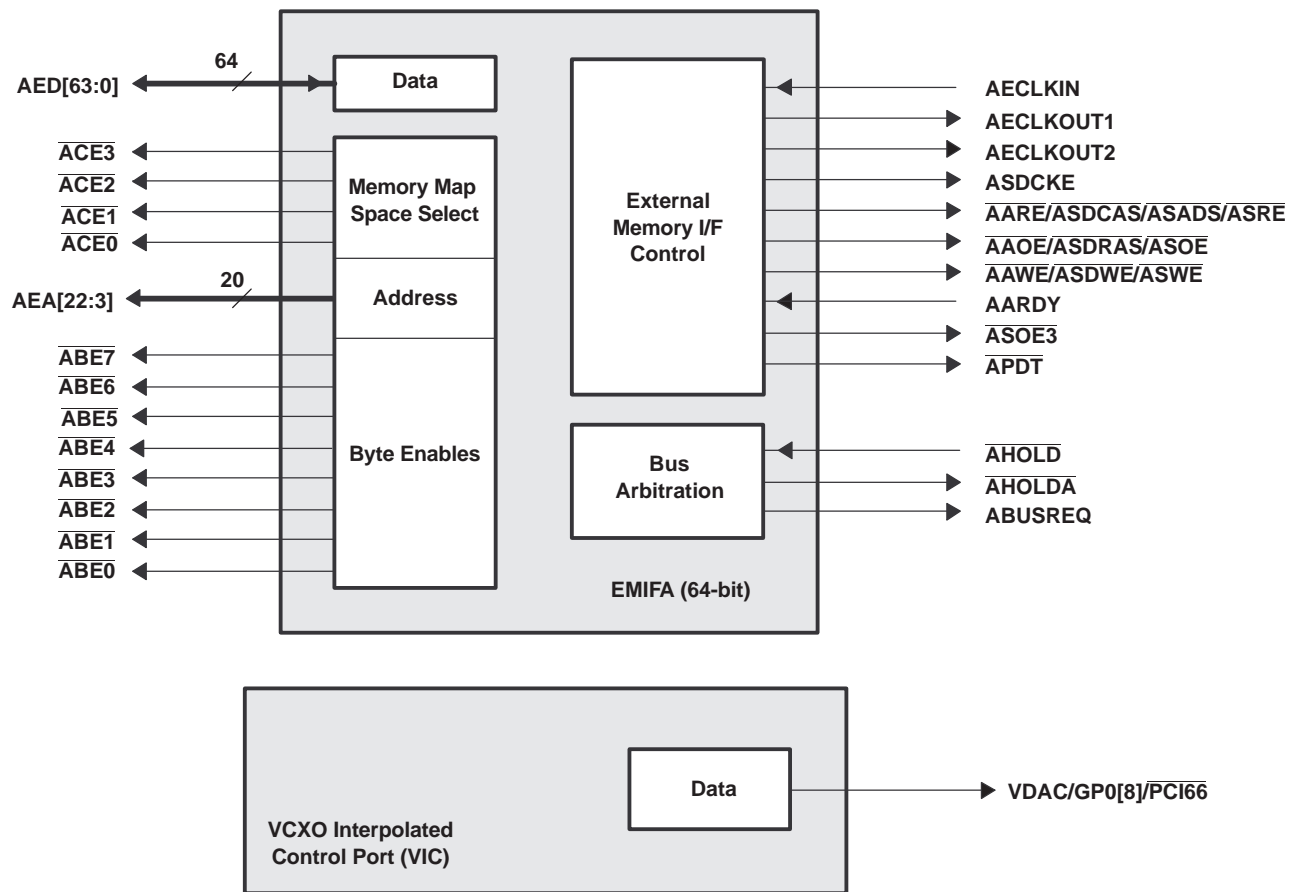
64
AED[63:0]
Data
$\overline{ACE3}$
$\overline{ACE2}$
$\overline{ACE1}$
$\overline{ACE0}$
Memory Map Space Select
20
AEA[22:3]
Address
$\overline{ABE7}$
$\overline{ABE6}$
$\overline{ABE5}$
$\overline{ABE4}$
$\overline{ABE3}$
$\overline{ABE2}$
$\overline{ABE1}$
$\overline{ABE0}$
Byte Enables
External Memory I/F Control
AECLKIN
AECLKOUT1
AECLKOUT2
ASDCKE
$\overline{AARE}$/$\overline{ASDCAS}$/$\overline{ASADS}$/$\overline{ASRE}$
$\overline{AAOE}$/$\overline{ASDRAS}$/$\overline{ASOE}$
$\overline{AAWE}$/$\overline{ASDWE}$/$\overline{ASWE}$
AARDY
$\overline{ASOE3}$
$\overline{APDT}$
Bus Arbitration
$\overline{AHOLD}$
$\overline{AHOLDA}$
ABUSREQ
EMIFA (64-bit)

Data
VDAC/GP0[8]/$\overline{PCI66}$
VCXO Interpolated Control Port (VIC)